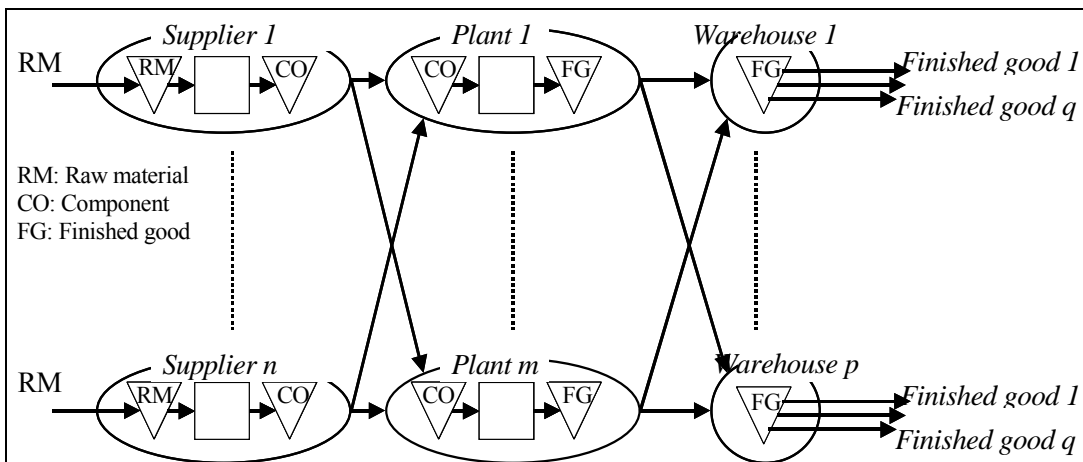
Supplier 1
RM
RM
CO
Plant 1
CO
FG
Warehouse 1
FG
Finished good 1
Finished good q

RM: Raw material
CO: Component
FG: Finished good

Supplier n
RM
RM
CO
Plant m
CO
FG
Warehouse p
FG
Finished good 1
Finished good q